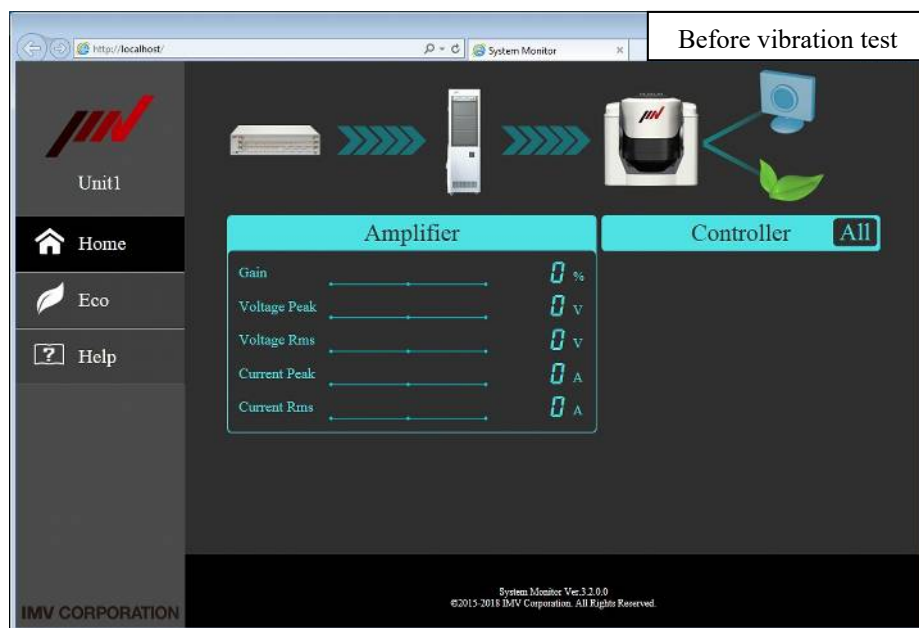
http://localhost/

System Monitor

Before vibration test

Unit1

Home

Eco

Help

IMV CORPORATION

Amplifier

Controller All

| Gain | 0 % |
|---|---|
| Voltage Peak | 0 V |
| Voltage Rms | 0 V |
| Current Peak | 0 A |
| Current Rms | 0 A |

System Monitor Ver.3.2.0.0
©2015-2018 IMV Corporation. All Rights Reserved.